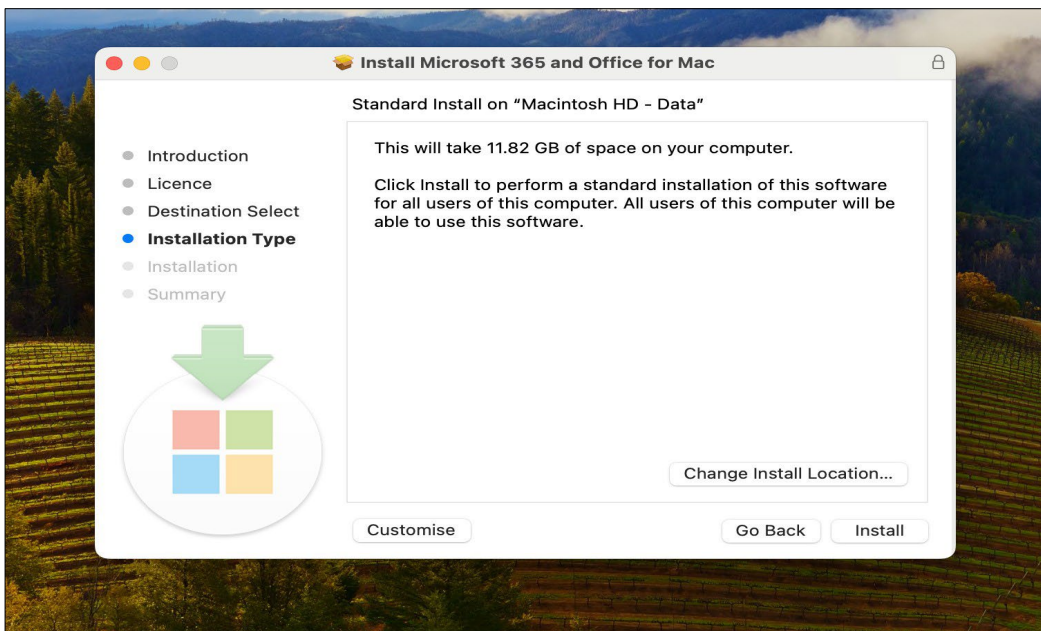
Install Microsoft 365 and Office for Mac

Standard Install on “Macintosh HD - Data”

Introduction
Licence
Destination Select
Installation Type
Installation
Summary

This will take 11.82 GB of space on your computer.

Click Install to perform a standard installation of this software for all users of this computer. All users of this computer will be able to use this software.

Change Install Location...

Customise

Go Back

Install